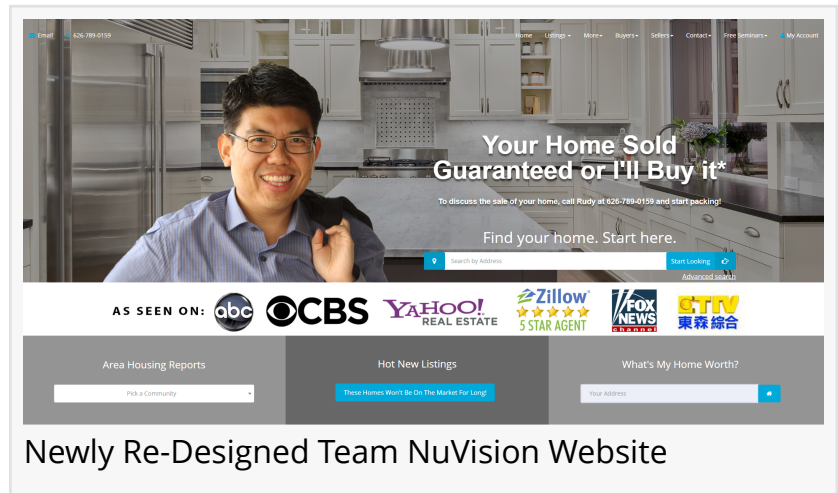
Email 626-789-0159 Home Listings More Buyers Sellers Contact Free Seminars My Account

Your Home Sold Guaranteed or I'll Buy it*

To discuss the sale of your home, call Rudy at 626-789-0159 and start packing!

Find your home. Start here.

Search by Address Start Looking

Advanced search

AS SEEN ON: abc CBS YAHOO! REAL ESTATE Zillow 5 STAR AGENT FOX NEWS channel ETTV 東森綜合

Area Housing Reports

Pick a Community

Hot New Listings

These Homes Won't Be On The Market For Long!

What's My Home Worth?

Your Address

Newly Re-Designed Team NuVision Website